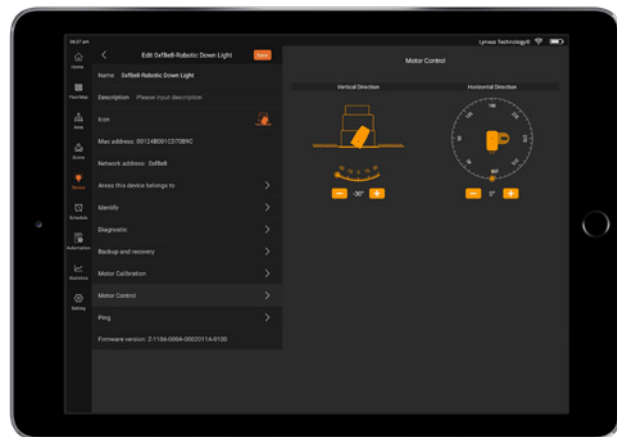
06:37 am

Lynxus Technology

Home

FloorMap

Area

Scene

Device

Schedule

Automation

Statistics

Setting

Edit 0xf8e8-Robotic Down Light

Save

Name 0xf8e8-Robotic Down Light

Description Please input description

Icon

Mac address: 00124B001C07DB9C

Network address: 0xf8e8

Areas this device belongs to

Identify

Diagnostic

Backup and recovery

Motor Calibration

Motor Control

Ping

Firmware version: 2-1186-0004-0002011A-0100

Motor Control

Vertical Direction

Horizontal Direction

−

-30°

+

−

0°

+